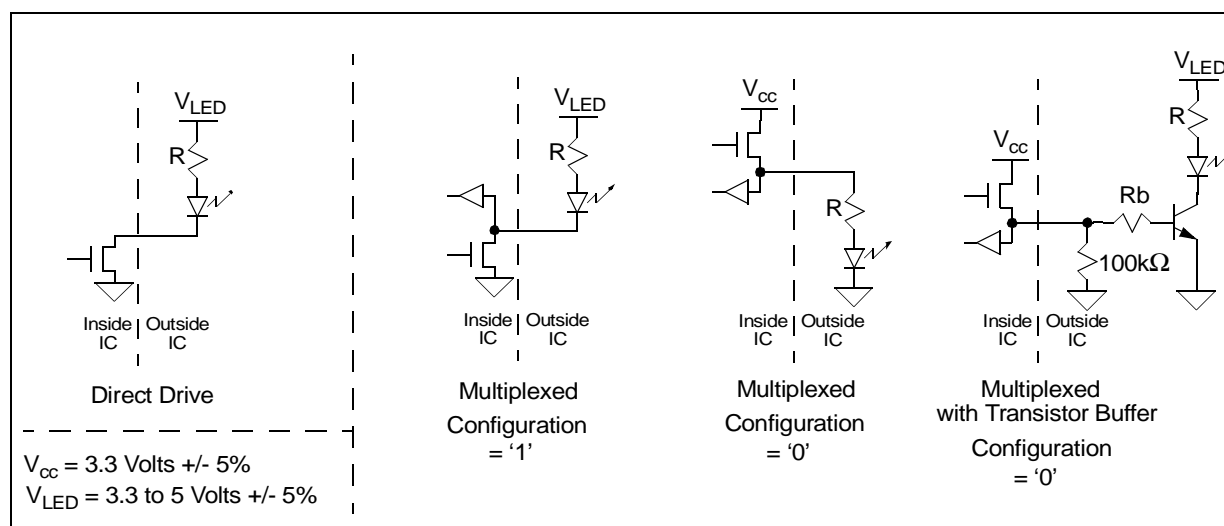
$V_{LED}$

R

Inside IC | Outside IC

Direct Drive

$V_{cc}$ = 3.3 Volts +/- 5%
$V_{LED}$ = 3.3 to 5 Volts +/- 5%

$V_{LED}$

R

Inside IC | Outside IC

Multiplexed Configuration = '1'

$V_{cc}$

R

Inside IC | Outside IC

Multiplexed Configuration = '0'

$V_{LED}$

R

$V_{cc}$

Rb

100k$\Omega$

Inside IC | Outside IC

Multiplexed with Transistor Buffer

Configuration = '0'